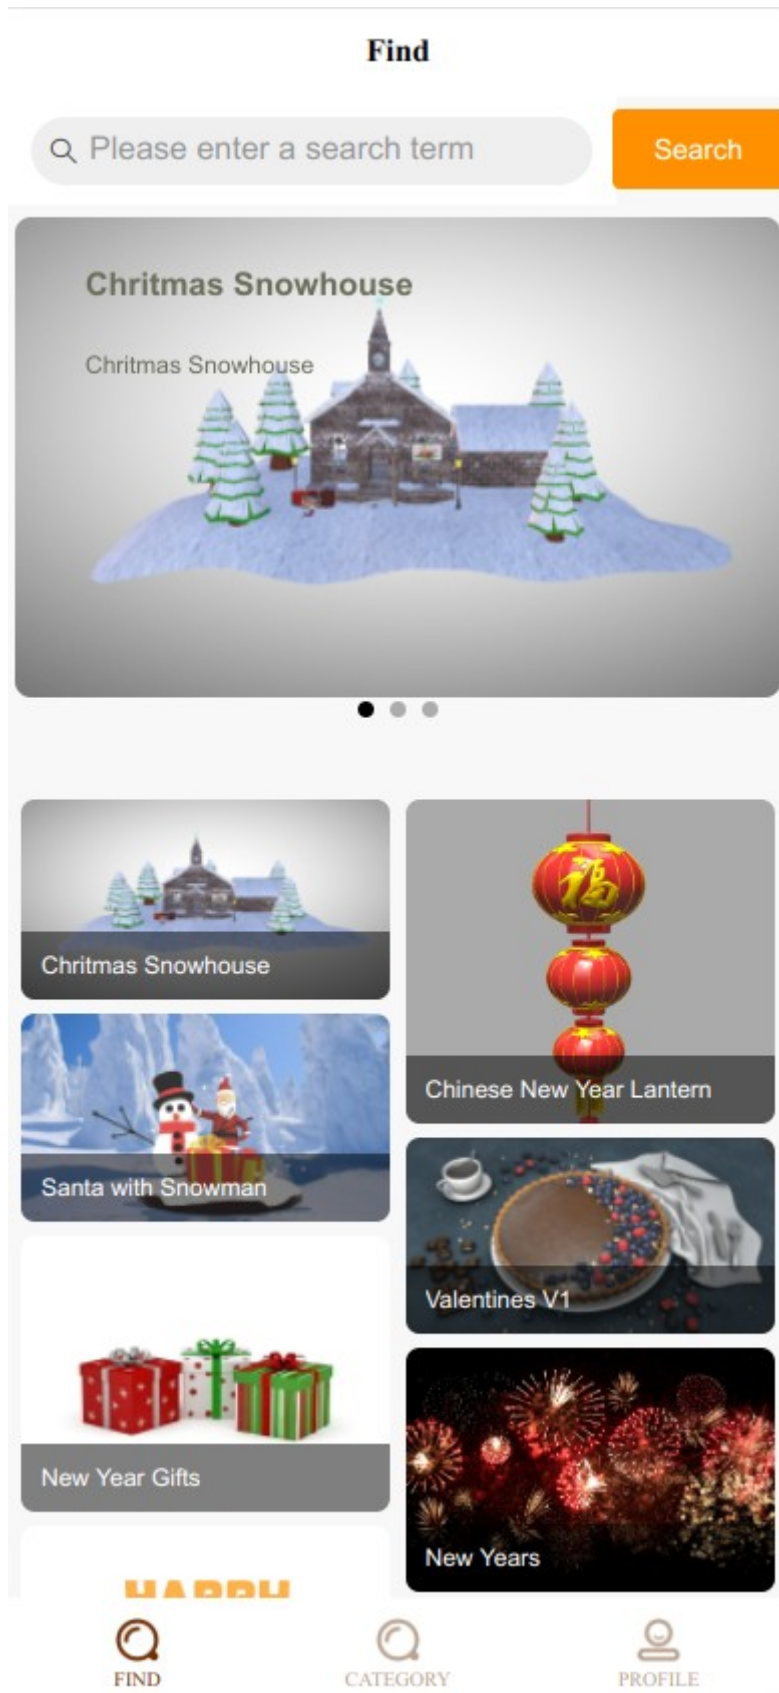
Find

Please enter a search term

Search

Chritmas Snowhouse

Chritmas Snowhouse

Chritmas Snowhouse

Chinese New Year Lantern

Santa with Snowman

Valentines V1

New Year Gifts

New Years

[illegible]

FIND

CATEGORY

PROFILE